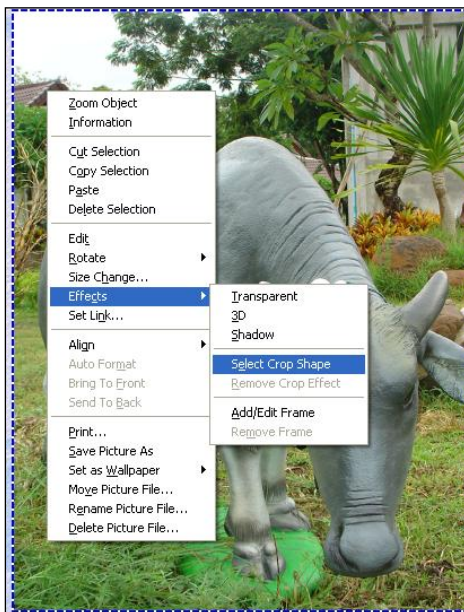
Zoom Object
Information

Cut Selection
Copy Selection
Paste
Delete Selection

Edit
Rotate
Size Change...
Effects
Set Link...

Align
Auto Format
Bring To Front
Send To Back

Print...
Save Picture As
Set as Wallpaper
Move Picture File...
Rename Picture File...
Delete Picture File...

Transparent
3D
Shadow

Select Crop Shape
Remove Crop Effect

Add/Edit Frame
Remove Frame